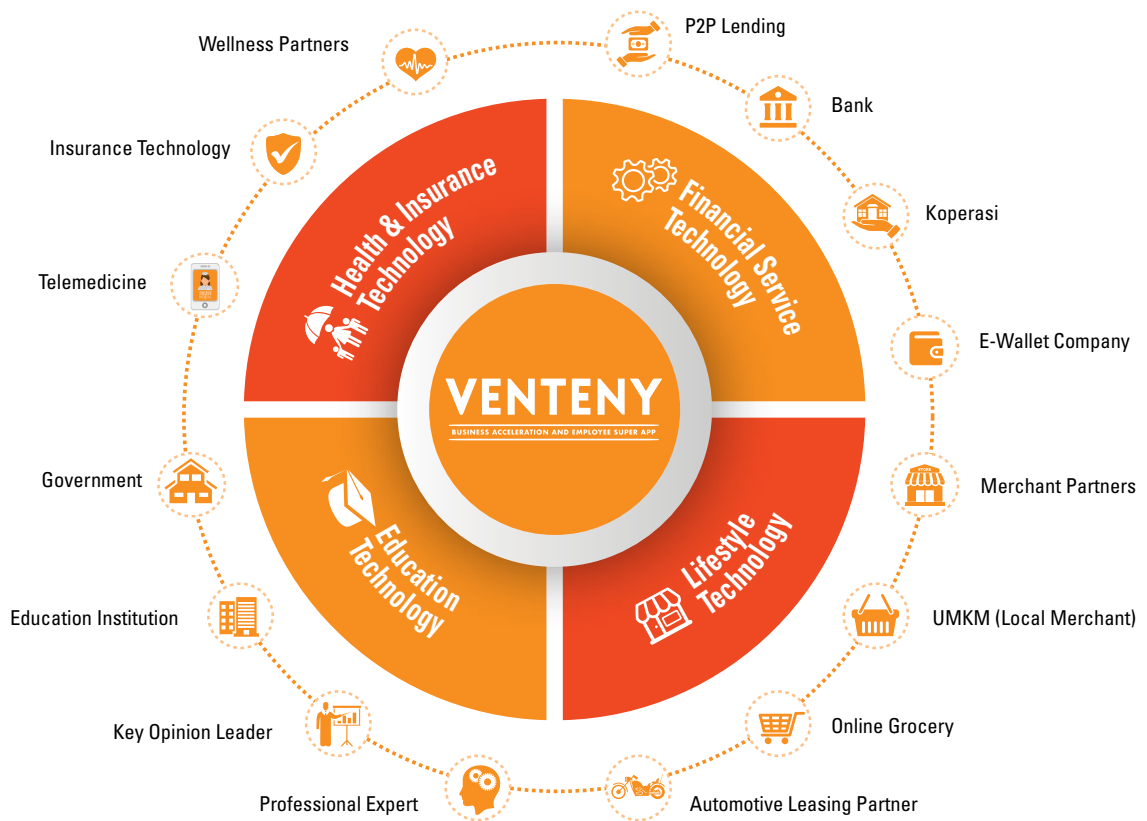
Wellness Partners

P2P Lending

Bank

Insurance Technology

Koperasi

Telemedicine

E-Wallet Company

Health & Insurance Technology

Financial Service Technology

VENTENY

BUSINESS ACCELERATION AND EMPLOYEE SUPER APP

Education Technology

Lifestyle Technology

Government

Merchant Partners

Education Institution

UMKM (Local Merchant)

Key Opinion Leader

Online Grocery

Professional Expert

Automotive Leasing Partner